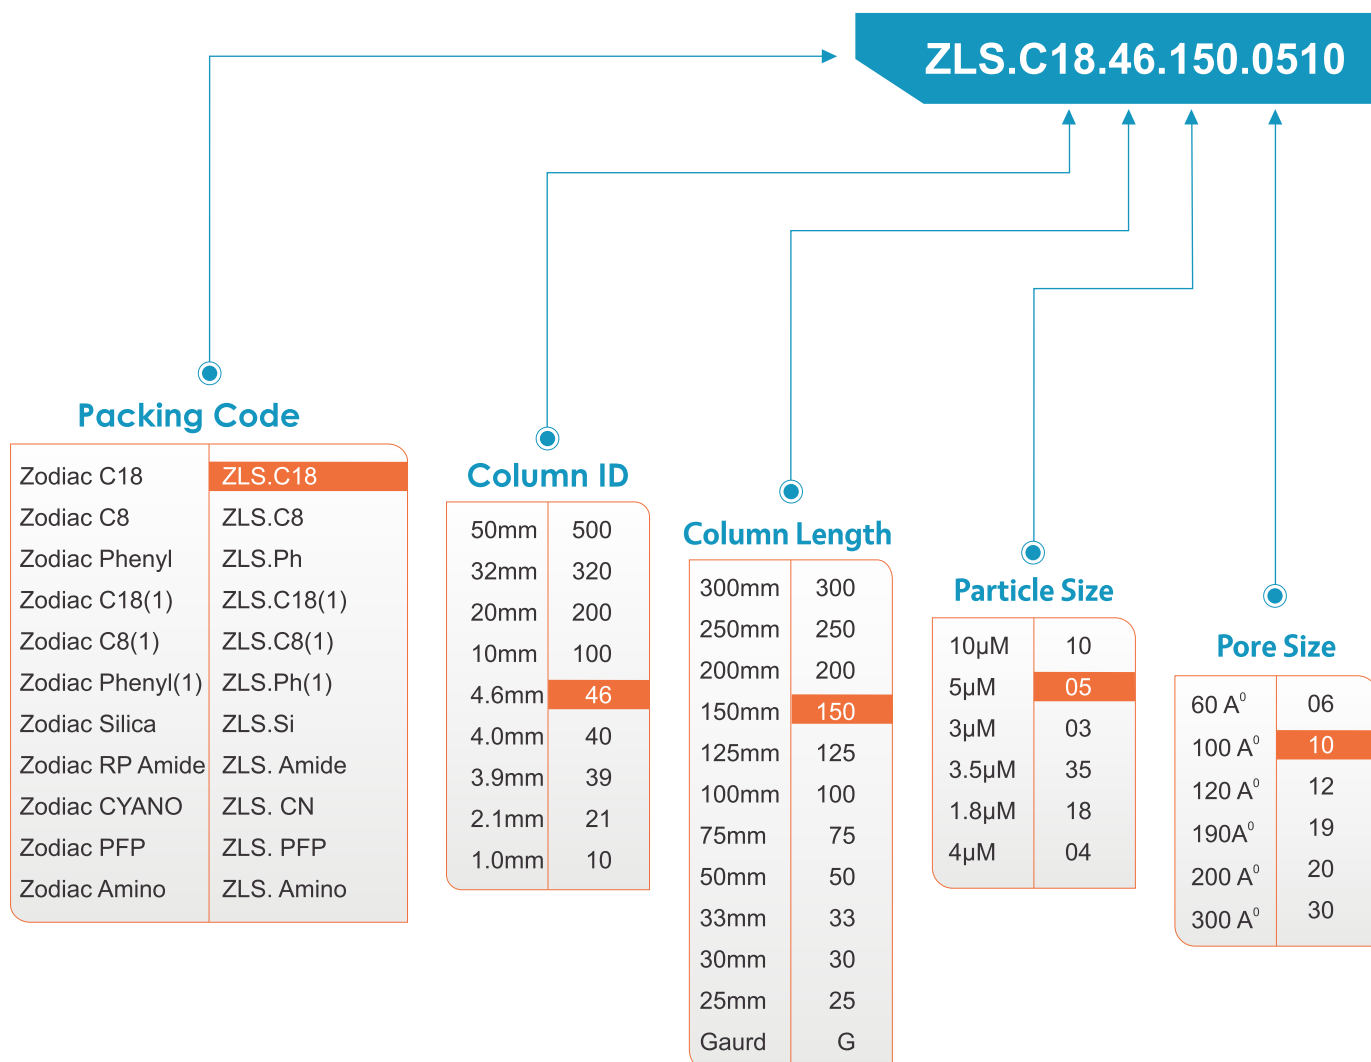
ZLS.C18.46.150.0510

Packing Code

| | |
|---|---|
| Zodiac C18 | ZLS.C18 |
| Zodiac C8 | ZLS.C8 |
| Zodiac Phenyl | ZLS.Ph |
| Zodiac C18(1) | ZLS.C18(1) |
| Zodiac C8(1) | ZLS.C8(1) |
| Zodiac Phenyl(1) | ZLS.Ph(1) |
| Zodiac Silica | ZLS.Si |
| Zodiac RP Amide | ZLS. Amide |
| Zodiac CYANO | ZLS. CN |
| Zodiac PFP | ZLS. PFP |
| Zodiac Amino | ZLS. Amino |

Column ID

| | |
|---|---|
| 50mm | 500 |
| 32mm | 320 |
| 20mm | 200 |
| 10mm | 100 |
| 4.6mm | 46 |
| 4.0mm | 40 |
| 3.9mm | 39 |
| 2.1mm | 21 |
| 1.0mm | 10 |

Column Length

| | |
|---|---|
| 300mm | 300 |
| 250mm | 250 |
| 200mm | 200 |
| 150mm | 150 |
| 125mm | 125 |
| 100mm | 100 |
| 75mm | 75 |
| 50mm | 50 |
| 33mm | 33 |
| 30mm | 30 |
| 25mm | 25 |
| Gaurd | G |

Particle Size

| | |
|---|---|
| 10μM | 10 |
| 5μM | 05 |
| 3μM | 03 |
| 3.5μM | 35 |
| 1.8μM | 18 |
| 4μM | 04 |

Pore Size

| | |
|---|---|
| 60 $A^0$ | 06 |
| 100 $A^0$ | 10 |
| 120 $A^0$ | 12 |
| 190$A^0$ | 19 |
| 200 $A^0$ | 20 |
| 300 $A^0$ | 30 |